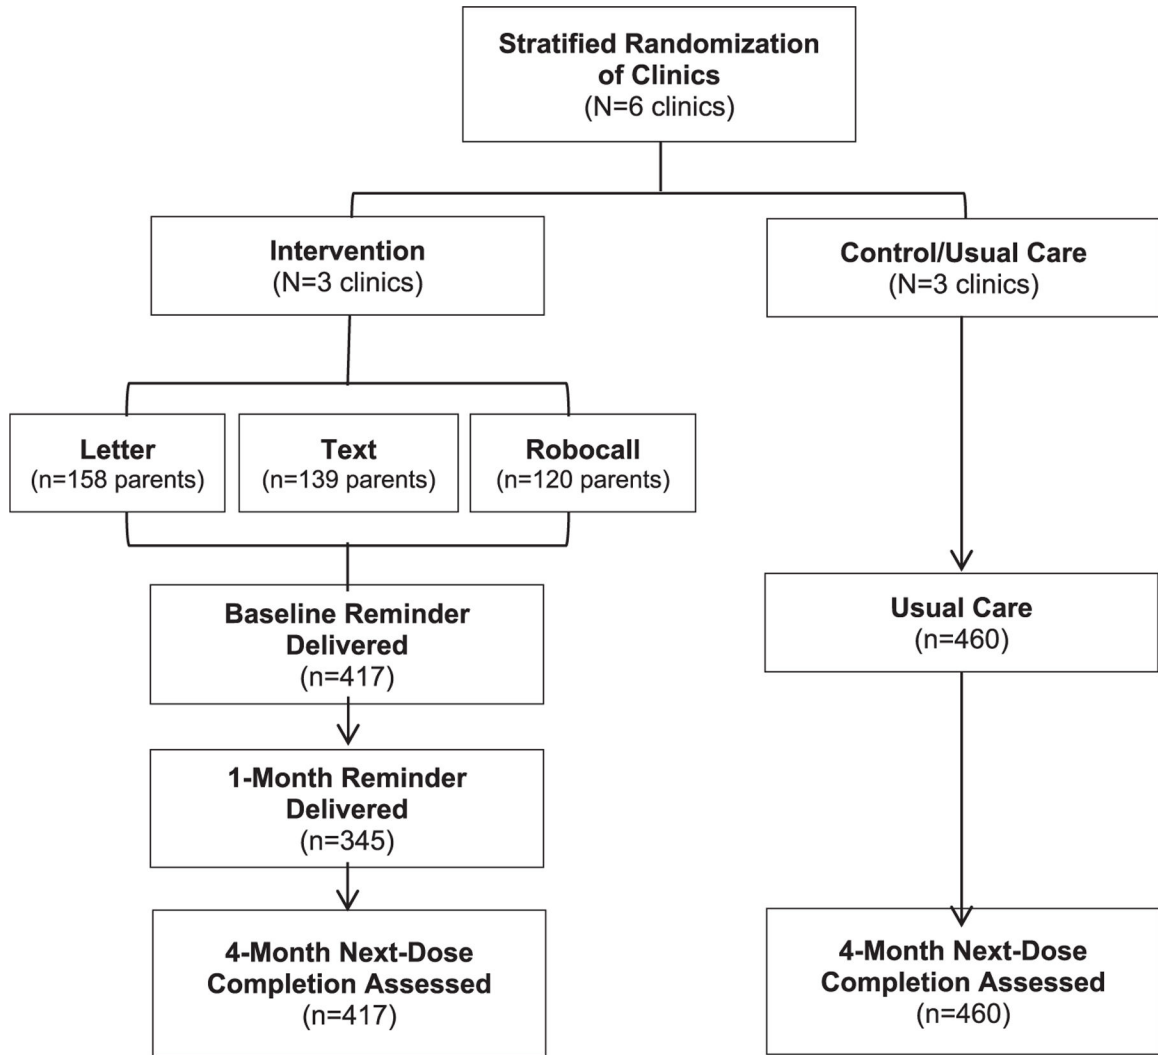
Stratified Randomization of Clinics
(N=6 clinics)

Intervention
(N=3 clinics)

Control/Usual Care
(N=3 clinics)

Letter
(n=158 parents)

Text
(n=139 parents)

Robocall
(n=120 parents)

Baseline Reminder Delivered
(n=417)

Usual Care
(n=460)

1-Month Reminder Delivered
(n=345)

4-Month Next-Dose Completion Assessed
(n=417)

4-Month Next-Dose Completion Assessed
(n=460)